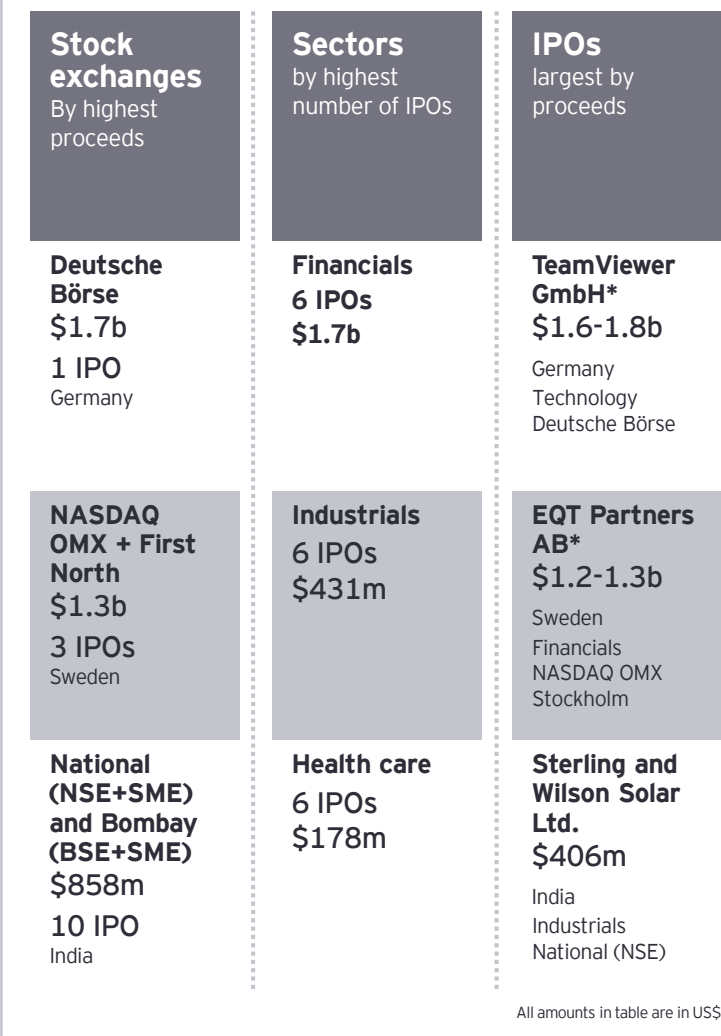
| Stock exchanges By highest proceeds | Sectors by highest number of IPOs | IPOs largest by proceeds |
|---|---|---|
| Deutsche Börse $1.7b 1 IPO Germany | Financials 6 IPOs $1.7b | TeamViewer GmbH* $1.6-1.8b Germany Technology Deutsche Börse |
| NASDAQ OMX + First North $1.3b 3 IPOs Sweden | Industrials 6 IPOs $431m | EQT Partners AB* $1.2-1.3b Sweden Financials NASDAQ OMX Stockholm |
| National (NSE+SME) and Bombay (BSE+SME) $858m 10 IPO India | Health care 6 IPOs $178m | Sterling and Wilson Solar Ltd. $406m India Industrials National (NSE) |

All amounts in table are in US$